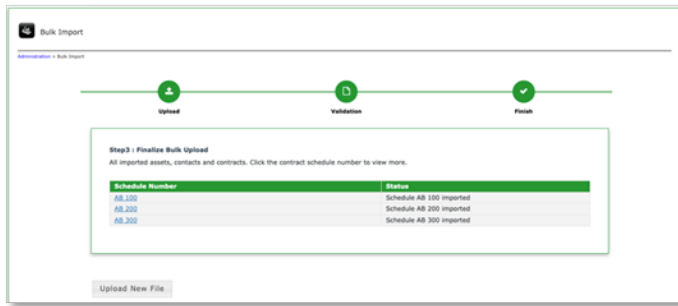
Bulk Import

Administration > Bulk Import

Upload

Validation

Finish

Step3 : Finalize Bulk Upload

All imported assets, contacts and contracts. Click the contract schedule number to view more.

| Schedule Number | Status |
|---|---|
| AB 100 | Schedule AB 100 imported |
| AB 200 | Schedule AB 200 imported |
| AB 300 | Schedule AB 300 imported |

Upload New File